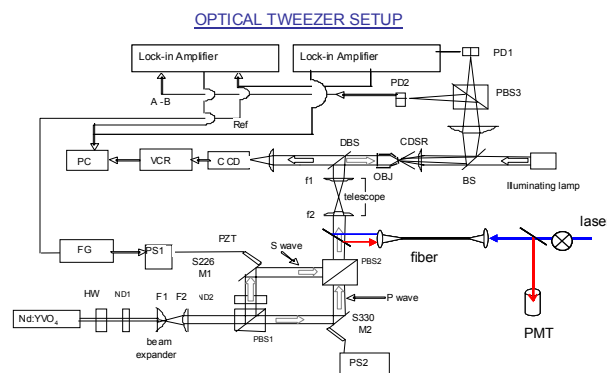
OPTICAL TWEEZER SETUP

Lock-in Amplifier

Lock-in Amplifier

PD1

PD2

PBS3

A - B

Ref

PC

VCR

C CD

DBS

CDSR

OBJ

BS

Illuminating lamp

f1

telescope

f2

FG

PS1

PZT

S226

M1

S wave

PBS2

fiber

lase

PMT

P wave

Nd:YVO$_4$

HW

ND1

F1

F2

ND2

beam expander

PBS1

S330

M2

PS2